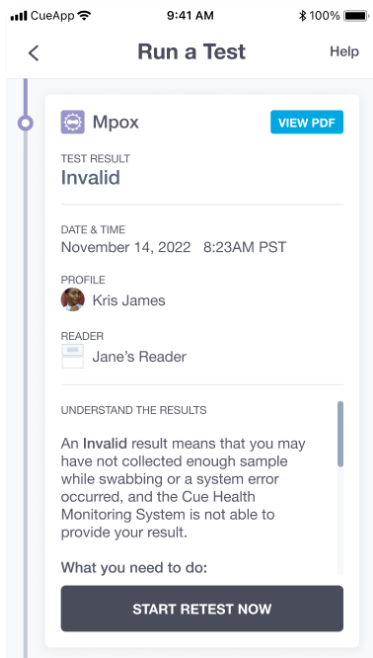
CueApp 9:41 AM 100%

Run a Test

Help

Mpox

VIEW PDF

TEST RESULT
Invalid

DATE & TIME
November 14, 2022 8:23AM PST

PROFILE
Kris James

READER
Jane's Reader

UNDERSTAND THE RESULTS

An **Invalid** result means that you may have not collected enough sample while swabbing or a system error occurred, and the Cue Health Monitoring System is not able to provide your result.

What you need to do:

START RETEST NOW